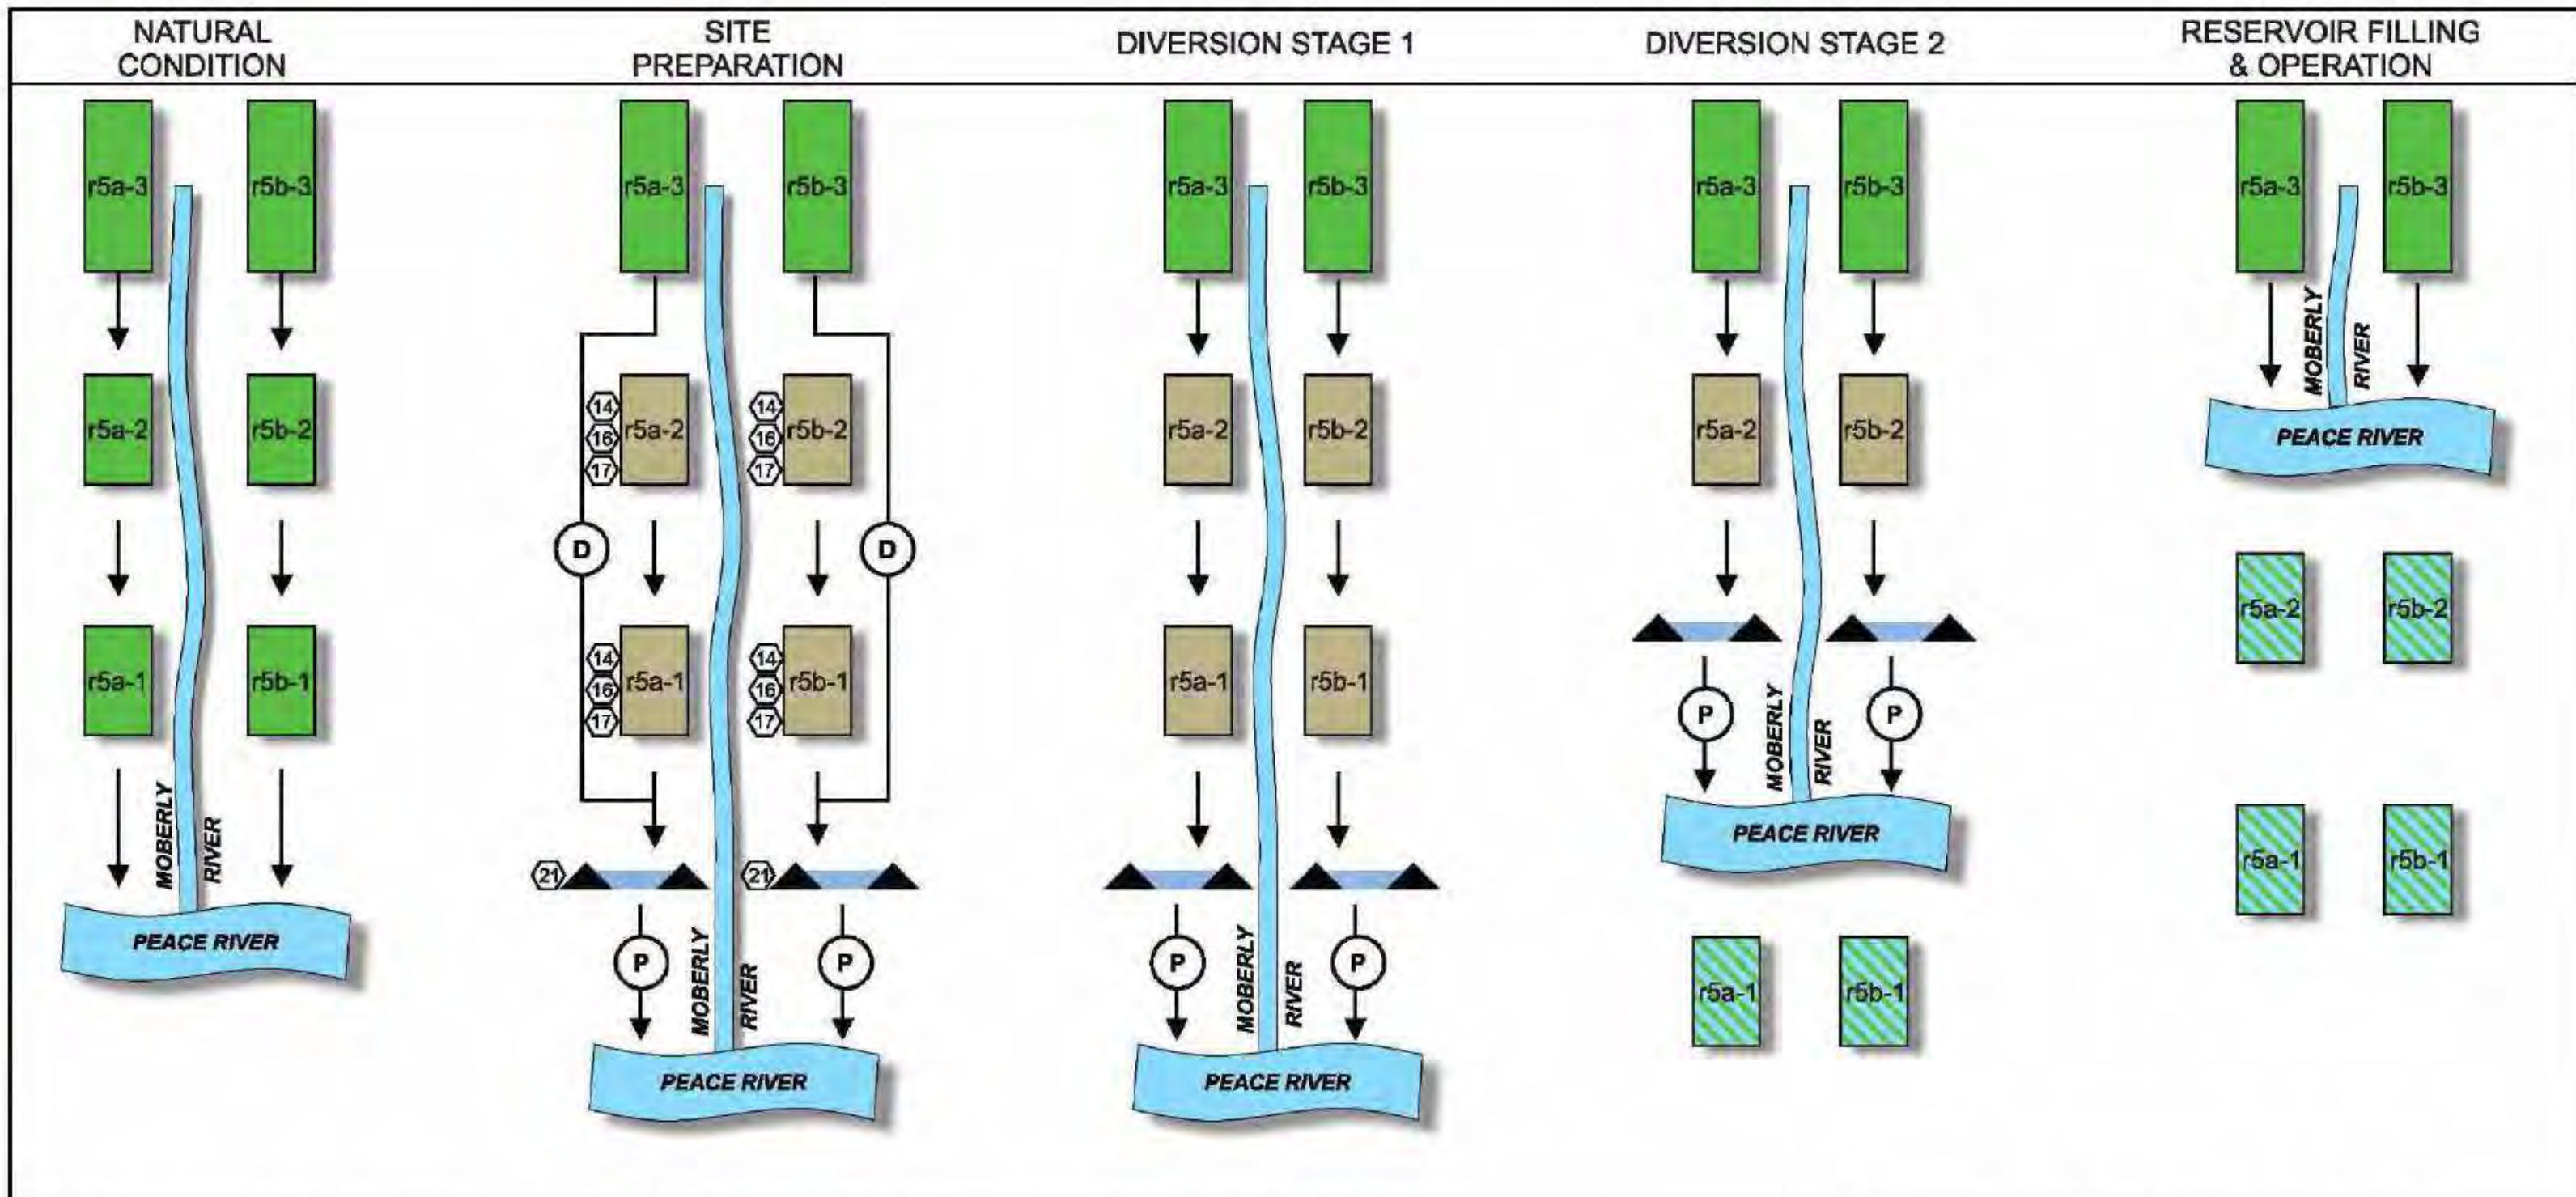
NATURAL CONDITION

r5a-3
r5b-3
r5a-2
r5b-2
r5a-1
r5b-1
MOBERLY RIVER
PEACE RIVER

SITE PREPARATION

r5a-3
r5b-3
14
16
17
r5a-2
14
16
17
r5b-2
D
D
14
16
17
r5a-1
14
16
17
r5b-1
21
21
P
P
MOBERLY RIVER
PEACE RIVER

DIVERSION STAGE 1

r5a-3
r5b-3
r5a-2
r5b-2
r5a-1
r5b-1
P
P
MOBERLY RIVER
PEACE RIVER

DIVERSION STAGE 2

r5a-3
r5b-3
r5a-2
r5b-2
P
P
MOBERLY RIVER
PEACE RIVER
r5a-1
r5b-1

RESERVOIR FILLING & OPERATION

r5a-3
r5b-3
MOBERLY RIVER
PEACE RIVER
r5a-2
r5b-2
r5a-1
r5b-1